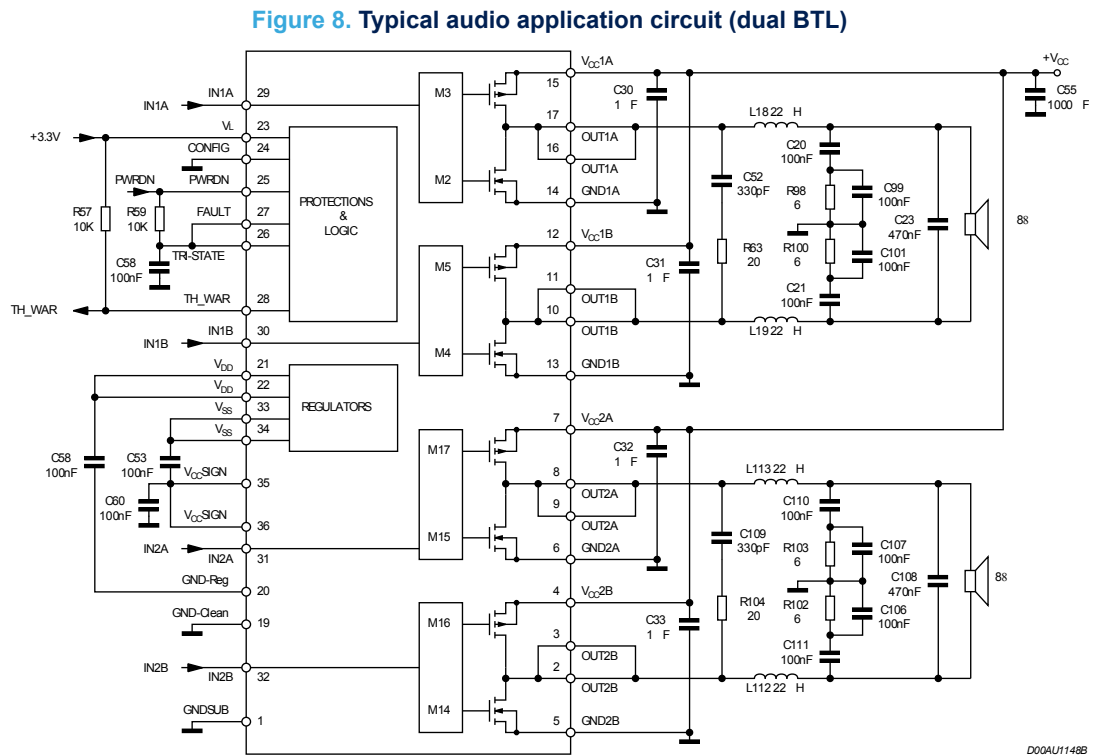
Figure 8. Typical audio application circuit (dual BTL)

$V_{CC}1A$
15
+$V_{CC}$
C55
1000 F
IN1A
IN1A
29
M3
C30
1 F
+3.3V
VL
23
17
OUT1A
L18 22 H
CONFIG
24
16
OUT1A
C20
100nF
PWRDN
PWRDN
25
M2
14
GND1A
C52
330pF
R98
6
C99
100nF
R57
10K
R59
10K
FAULT
27
PROTECTIONS
&
LOGIC
C23
470nF
8
26
TRI-STATE
12
$V_{CC}1B$
C58
100nF
M5
R63
20
R100
6
C101
100nF
C31
1 F
11
OUT1B
C21
100nF
TH_WAR
TH_WAR
28
10
OUT1B
L19 22 H
IN1B
IN1B
30
M4
13
GND1B
$V_{DD}$
21
$V_{DD}$
22
$V_{SS}$
33
REGULATORS
7
$V_{CC}2A$
$V_{SS}$
34
C58
100nF
C53
100nF
$V_{CC}SIGN$
35
M17
C32
1 F
8
OUT2A
L113 22 H
C60
100nF
9
C110
100nF
$V_{CC}SIGN$
36
OUT2A
M15
C109
330pF
R103
6
C107
100nF
IN2A
IN2A
31
6
GND2A
C108
470nF
8
GND-Reg
20
4
$V_{CC}2B$
R104
20
R102
6
C106
100nF
GND-Clean
19
M16
C33
1 F
3
OUT2B
C111
100nF
IN2B
IN2B
32
2
OUT2B
L112 22 H
GNDSUB
1
M14
5
GND2B
D00AU1148B